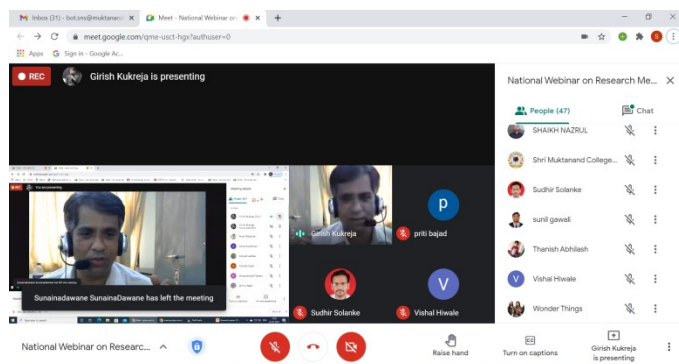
Inbox (31) - bot.sns@muktanan ×
Meet - National Webinar o ×
+
meet.google.com/qme-usct-hgx?authuser=0
Apps
Sign in - Google Ac...

REC
Girish Kukreja is presenting

National Webinar on Research Me...
People (47)
Chat

SHAIKH NAZRUL
Shri Muktanand College...
Sudhir Solanke
sunil gawali
Thanish Abhilash
Vishal Hiwale
Wonder Things

Girish Kukreja
p
priti bajad
Sudhir Solanke
V
Vishal Hiwale

SunainaDawane SunainaDawane has left the meeting

National Webinar on Researc...
Raise hand
Turn on captions
Girish Kukreja is presenting